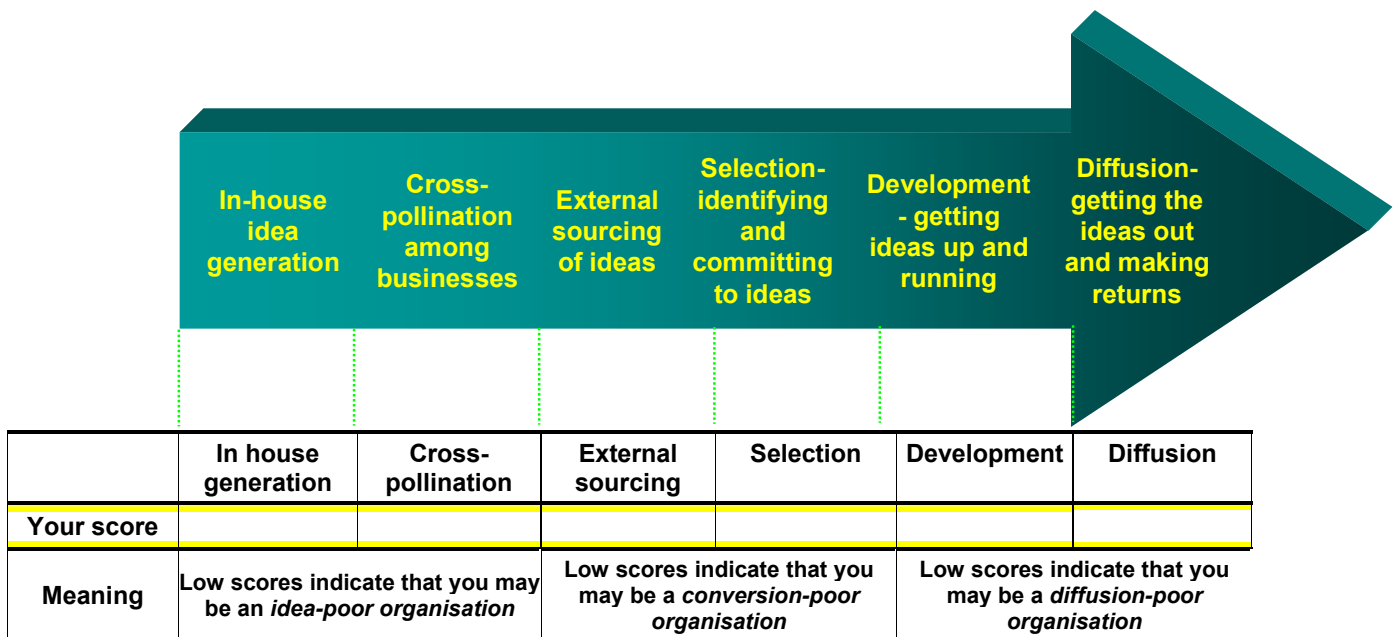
In-house idea generation

Cross-pollination among businesses

External sourcing of ideas

Selection-identifying and committing to ideas

Development - getting ideas up and running

Diffusion-getting the ideas out and making returns

| | In house generation | Cross-pollination | External sourcing | Selection | Development | Diffusion |
|---|---|---|---|---|---|---|
| Your score | | | | | | |
| Meaning | Low scores indicate that you may be an *idea-poor organisation* | | Low scores indicate that you may be a *conversion-poor organisation* | | Low scores indicate that you may be a *diffusion-poor organisation* | |